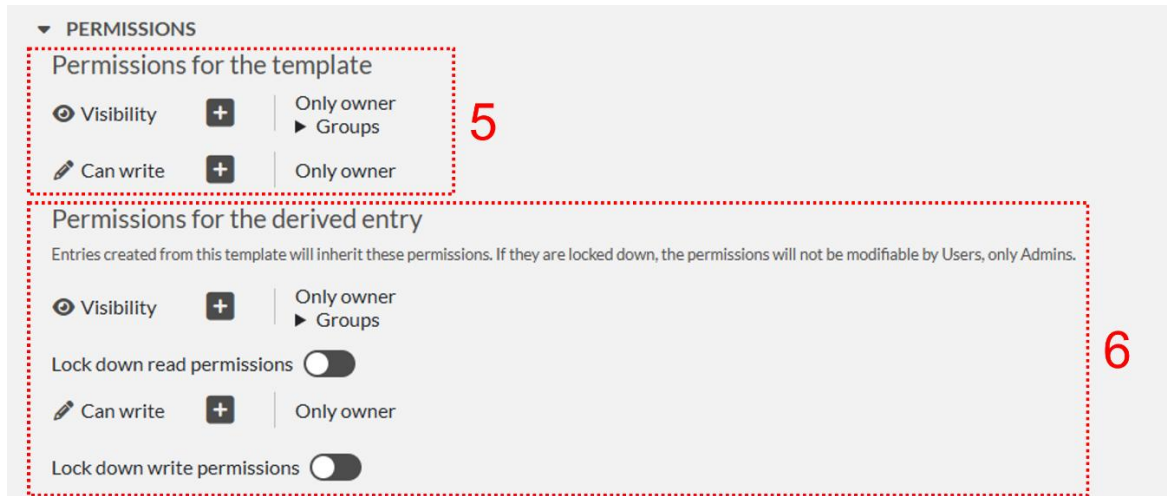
PERMISSIONS

Permissions for the template

Visibility + Only owner
▶ Groups

Can write + Only owner

5

Permissions for the derived entry

Entries created from this template will inherit these permissions. If they are locked down, the permissions will not be modifiable by Users, only Admins.

Visibility + Only owner
▶ Groups

Lock down read permissions

Can write + Only owner

Lock down write permissions

6